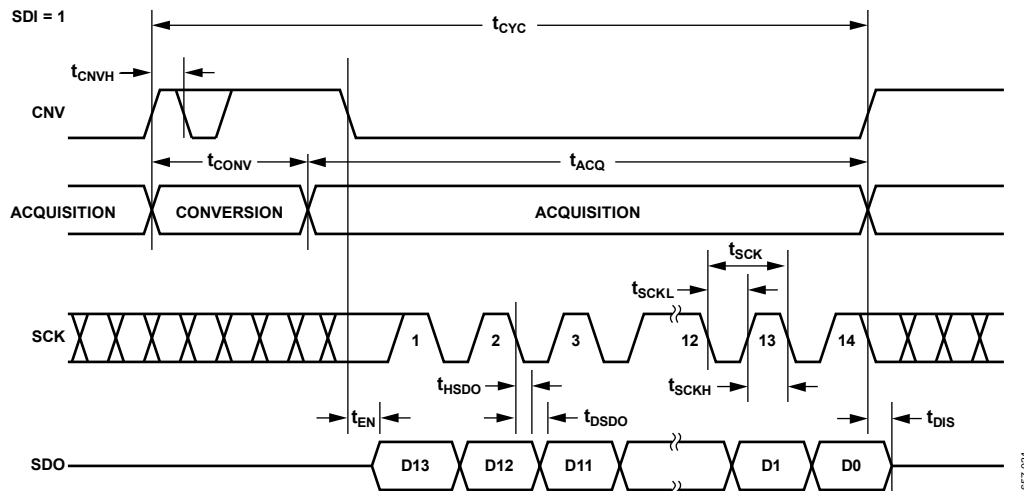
SDI = 1

$t_{CYC}$

$t_{CNVH}$

CNV

$t_{CONV}$

$t_{ACQ}$

ACQUISITION

CONVERSION

ACQUISITION

$t_{SCK}$

$t_{SCKL}$

SCK

1

2

3

12

13

14

$t_{HSDO}$

$t_{SCKH}$

$t_{EN}$

$t_{DSDO}$

$t_{DIS}$

SDO

D13

D12

D11

D1

D0

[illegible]